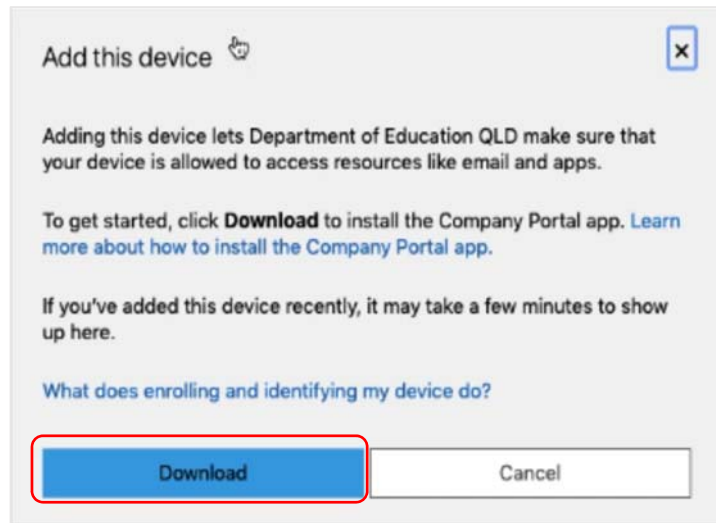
Add this device

×

Adding this device lets Department of Education QLD make sure that your device is allowed to access resources like email and apps.

To get started, click **Download** to install the Company Portal app. Learn more about how to install the Company Portal app.

If you've added this device recently, it may take a few minutes to show up here.

What does enrolling and identifying my device do?

Download

Cancel